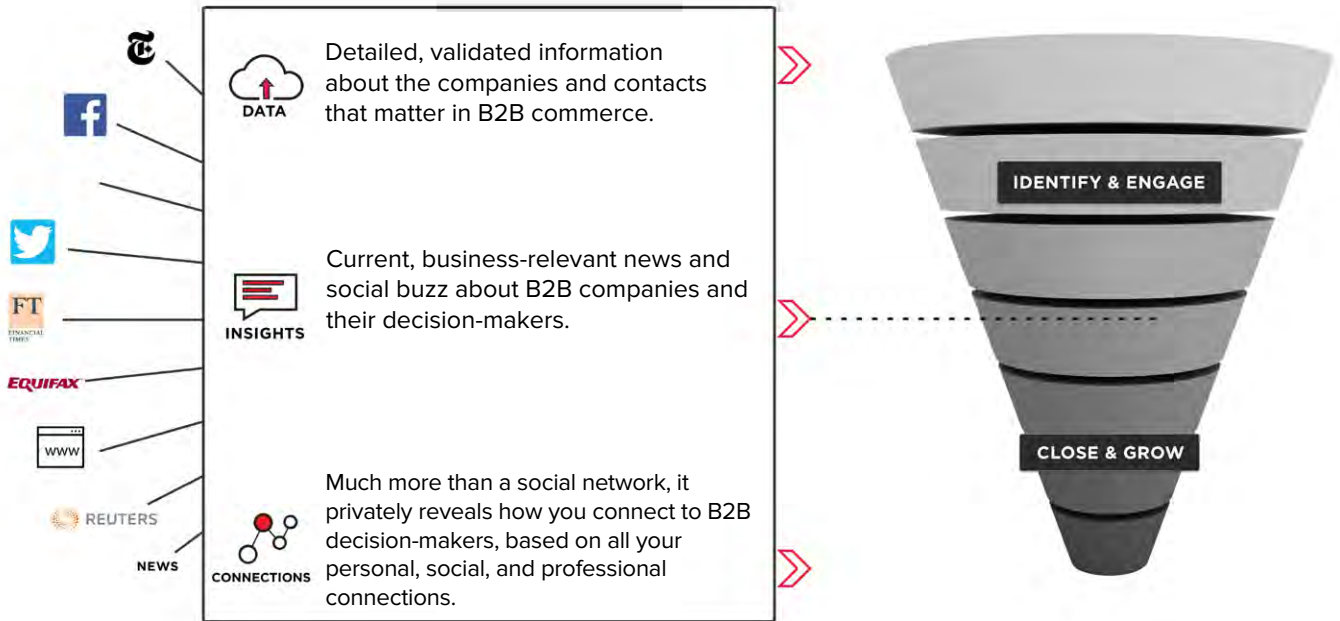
T

f

FT
FINANCIAL TIMES

EQUIFAX

www

REUTERS

NEWS

DATA

Detailed, validated information about the companies and contacts that matter in B2B commerce.

INSIGHTS

Current, business-relevant news and social buzz about B2B companies and their decision-makers.

CONNECTIONS

Much more than a social network, it privately reveals how you connect to B2B decision-makers, based on all your personal, social, and professional connections.

IDENTIFY & ENGAGE

CLOSE & GROW